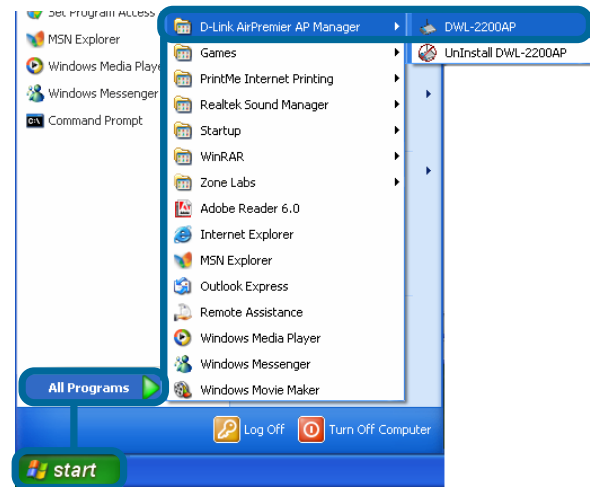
Set Program Access
MSN Explorer
Windows Media Playe
Windows Messenger
Command Prompt

D-Link AirPremier AP Manager
Games
PrintMe Internet Printing
Realtek Sound Manager
Startup
WinRAR
Zone Labs
Adobe Reader 6.0
Internet Explorer
MSN Explorer
Outlook Express
Remote Assistance
Windows Media Player
Windows Messenger
Windows Movie Maker

DWL-2200AP
UnInstall DWL-2200AP

All Programs

Log Off
Turn Off Computer

start